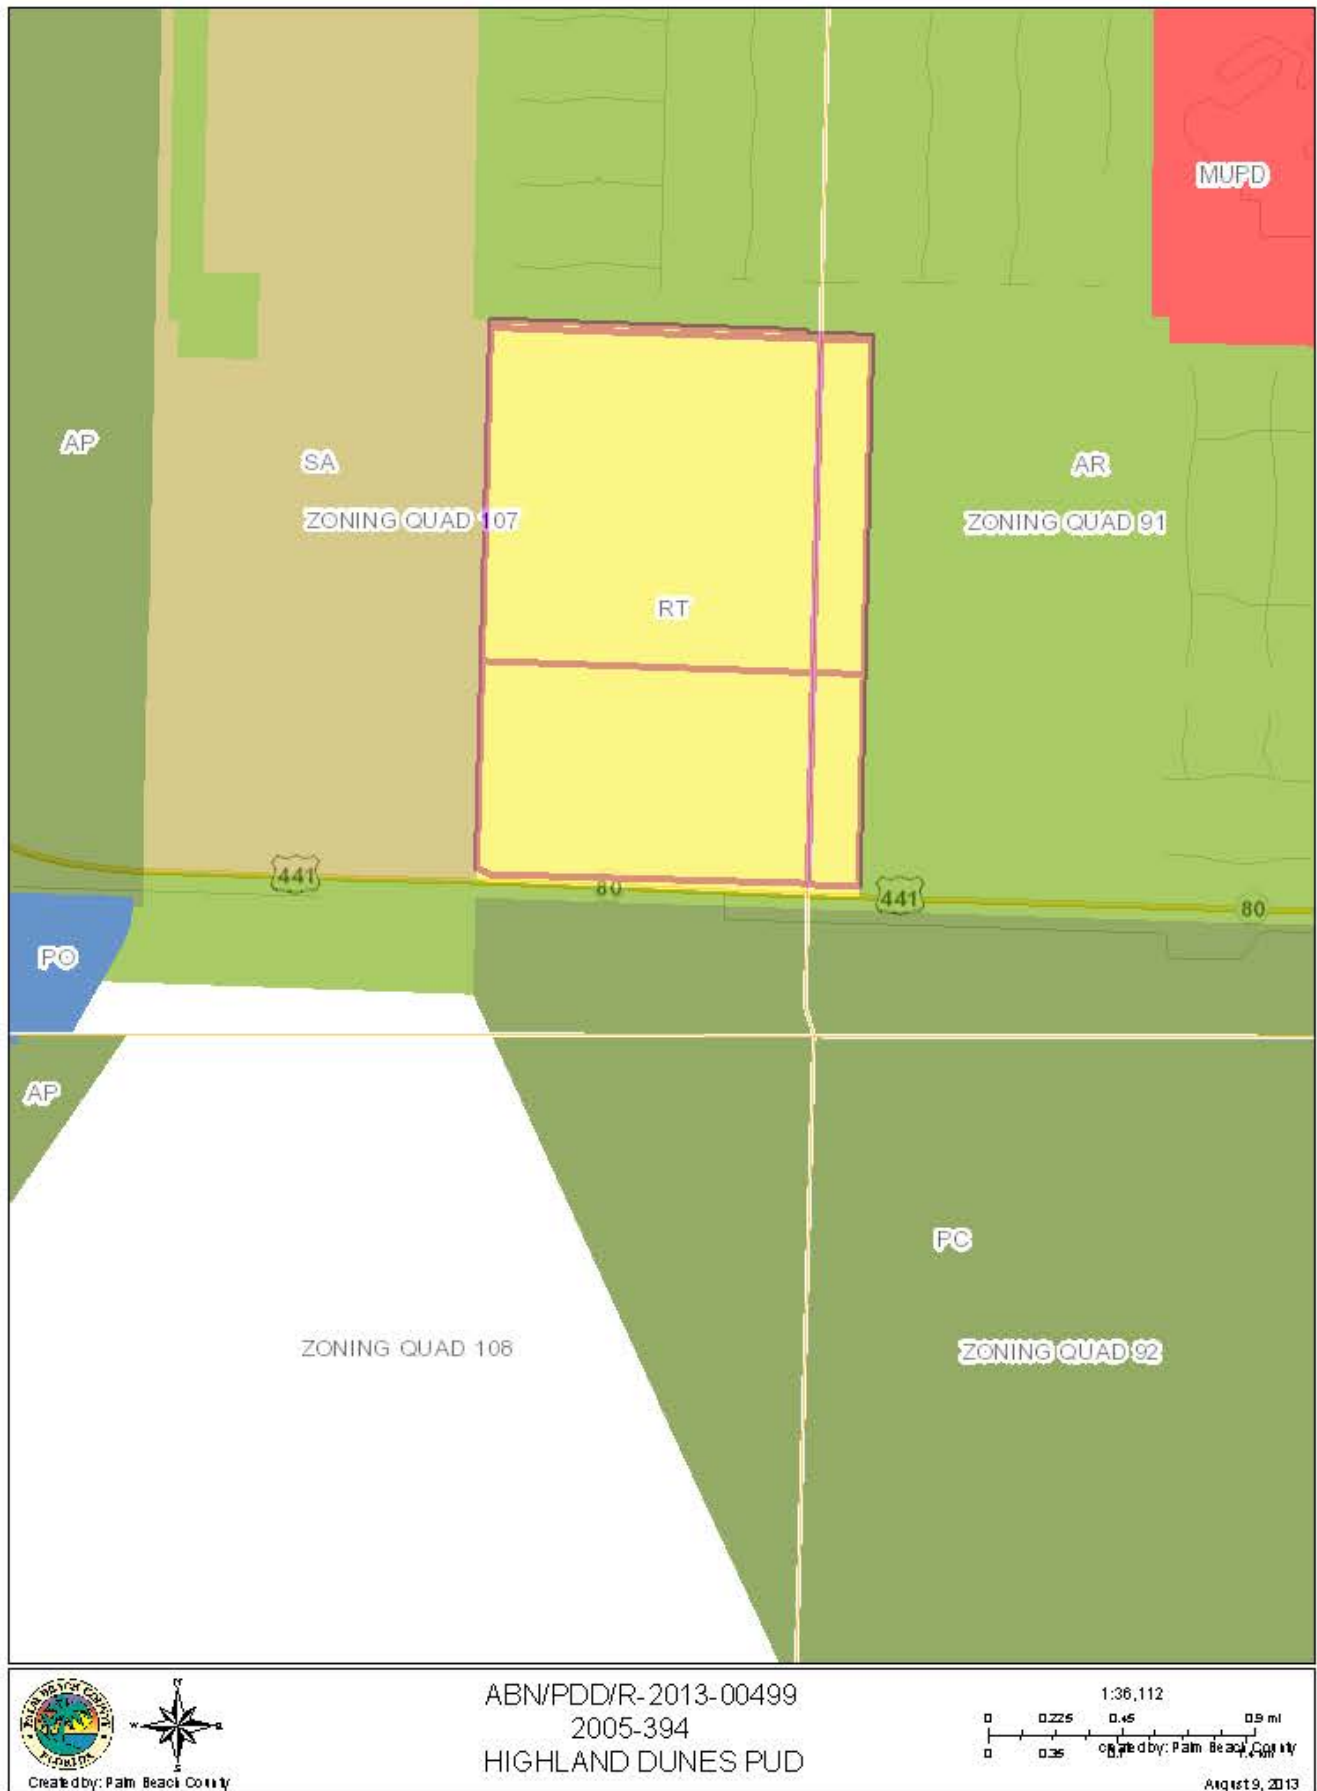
MUPD

AP

SA

ZONING QUAD 107

AR

ZONING QUAD 91

RT

441

80

441

80

PO

AP

PC

ZONING QUAD 108

ZONING QUAD 92

N
W E
S

Created by: Palm Beach County

ABN/PDD/R-2013-00499
2005-394
HIGHLAND DUNES PUD

1:36,112

0 0.225 0.45 0.9 mi
0 0.35 0.7 1.4 km
created by: Palm Beach County

August 9, 2013